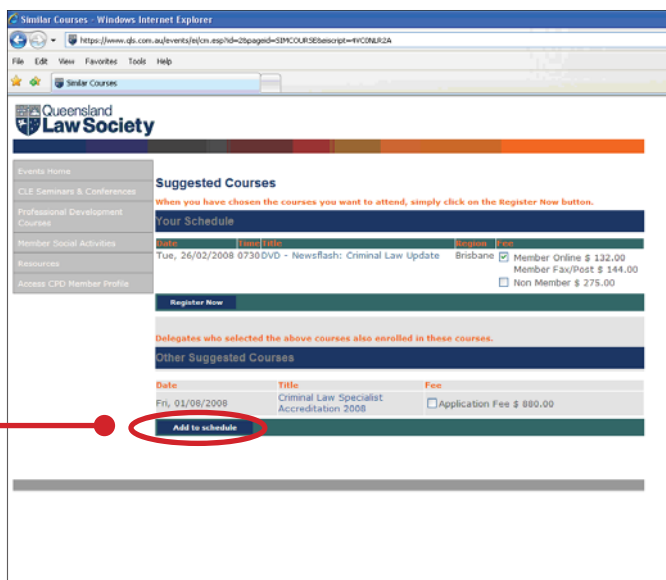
Similar Courses - Windows Internet Explorer

https://www.qls.com.au/events/ei/cm.esp?id=28pageid=SIMCOURSE&escript=4YC0NLR2A

File Edit View Favorites Tools Help

Similar Courses

Queensland Law Society

Events Home
CLE Seminars & Conferences
Professional Development Courses
Member Social Activities
Resources
Access CPD Member Profile

Suggested Courses

When you have chosen the courses you want to attend, simply click on the Register Now button.

Your Schedule

| Date | Time | Title | Region | Fee |
|---|---|---|---|---|
| Tue, 26/02/2008 | 0730 | DVD - Newsflash: Criminal Law Update | Brisbane | Member Online $ 132.00 Member Fax/Post $ 144.00 Non Member $ 275.00 |

Register Now

Delegates who selected the above courses also enrolled in these courses.

Other Suggested Courses

| Date | Title | Fee |
|---|---|---|
| Fri, 01/08/2008 | Criminal Law Specialist Accreditation 2008 | Application Fee $ 880.00 |

Add to schedule